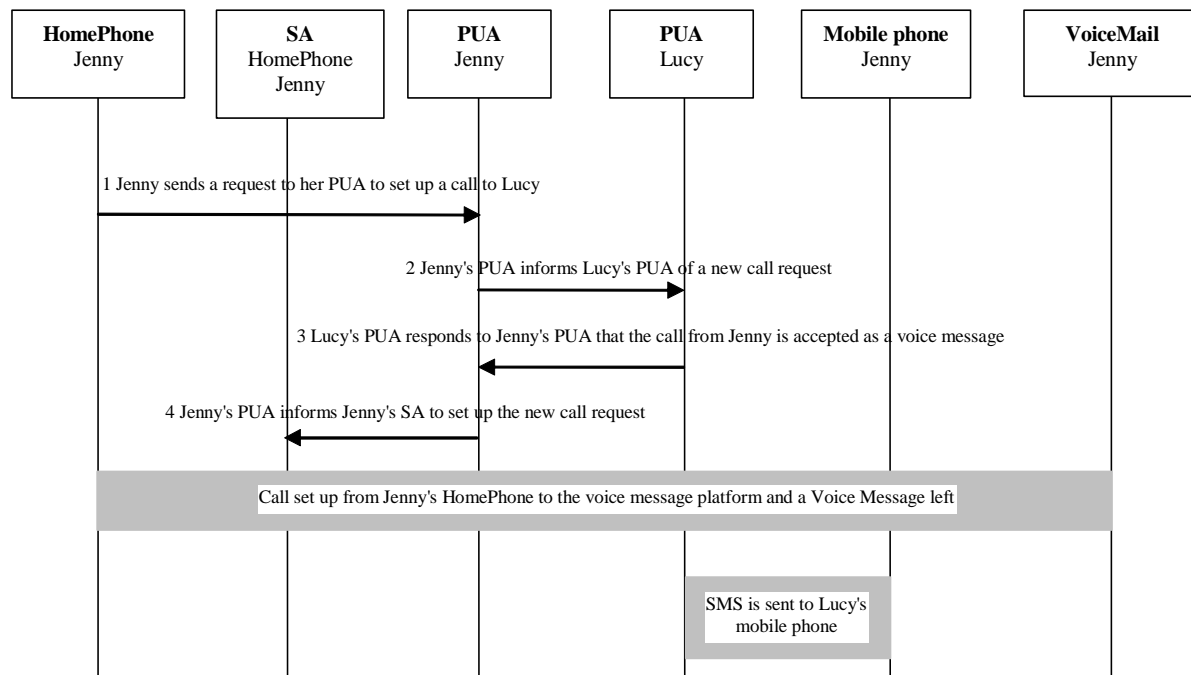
**HomePhone**
Jenny

**SA**
HomePhone
Jenny

**PUA**
Jenny

**PUA**
Lucy

**Mobile phone**
Jenny

**VoiceMail**
Jenny

1 Jenny sends a request to her PUA to set up a call to Lucy

2 Jenny's PUA informs Lucy's PUA of a new call request

3 Lucy's PUA responds to Jenny's PUA that the call from Jenny is accepted as a voice message

4 Jenny's PUA informs Jenny's SA to set up the new call request

Call set up from Jenny's HomePhone to the voice message platform and a Voice Message left

SMS is sent to Lucy's mobile phone